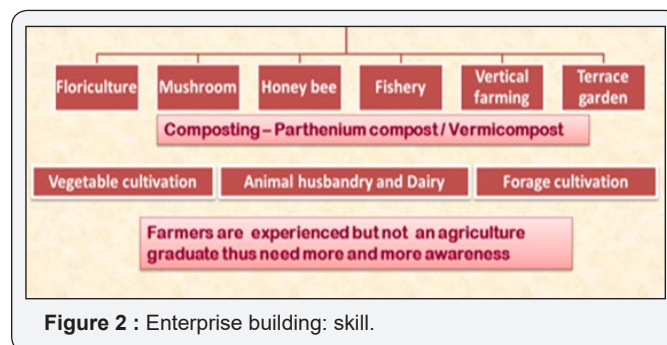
Floriculture

Mushroom

Honey bee

Fishery

Vertical farming

Terrace garden

Composting – Parthenium compost / Vermicompost

Vegetable cultivation

Animal husbandry and Dairy

Forage cultivation

Farmers are experienced but not an agriculture graduate thus need more and more awareness

**Figure 2 :** Enterprise building: skill.